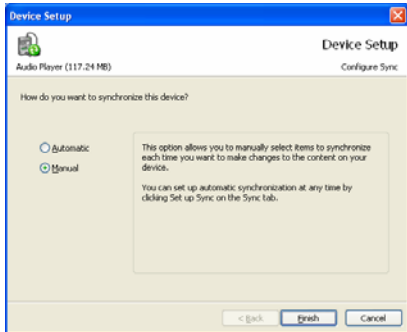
Device Setup

Device Setup

Audio Player (117.24 MB)

Configure Sync

How do you want to synchronize this device?

Automatic

Manual

This option allows you to manually select items to synchronize each time you want to make changes to the content on your device.

You can set up automatic synchronization at any time by clicking Set up Sync on the Sync tab.

< Back

Finish

Cancel